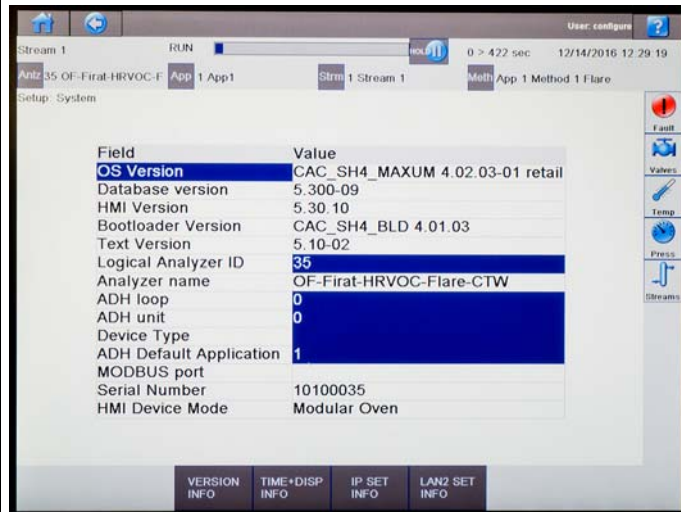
User: configure

Stream 1 RUN HOLD 0 > 422 sec 12/14/2016 12:29:19

Anlz 35 OF-Firat-HRVOC-F App 1 App1 Strm 1 Stream 1 Meth App 1 Method 1 Flare

Setup: System

| Field | Value |
|---|---|
| OS Version | CAC_SH4_MAXUM 4.02.03-01 retail |
| Database version | 5.300-09 |
| HMI Version | 5.30.10 |
| Bootloader Version | CAC_SH4_BLD 4.01.03 |
| Text Version | 5.10-02 |
| Logical Analyzer ID | 35 |
| Analyzer name | OF-Firat-HRVOC-Flare-CTW |
| ADH loop | 0 |
| ADH unit | 0 |
| Device Type | |
| ADH Default Application | 1 |
| MODBUS port | |
| Serial Number | 10100035 |
| HMI Device Mode | Modular Oven |

Fault
Valves
Temp
Press
Streams

VERSION INFO
TIME+DISP INFO
IP SET INFO
LAN2 SET INFO